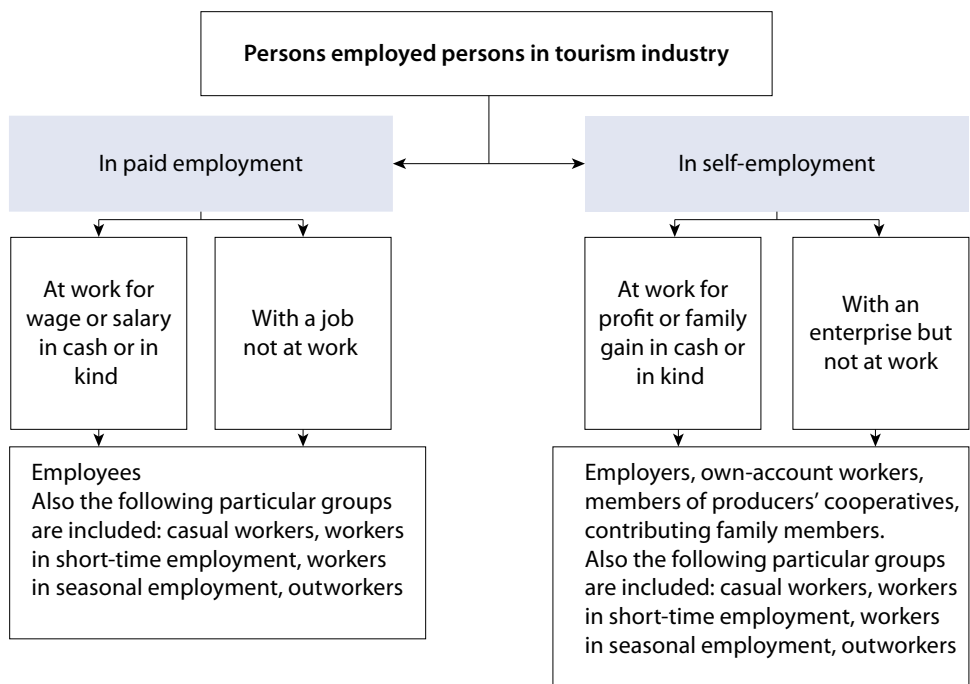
Persons employed persons in tourism industry

In paid employment

In self-employment

At work for wage or salary in cash or in kind

With a job not at work

At work for profit or family gain in cash or in kind

With an enterprise but not at work

Employees
Also the following particular groups are included: casual workers, workers in short-time employment, workers in seasonal employment, outworkers

Employers, own-account workers, members of producers' cooperatives, contributing family members.
Also the following particular groups are included: casual workers, workers in short-time employment, workers in seasonal employment, outworkers